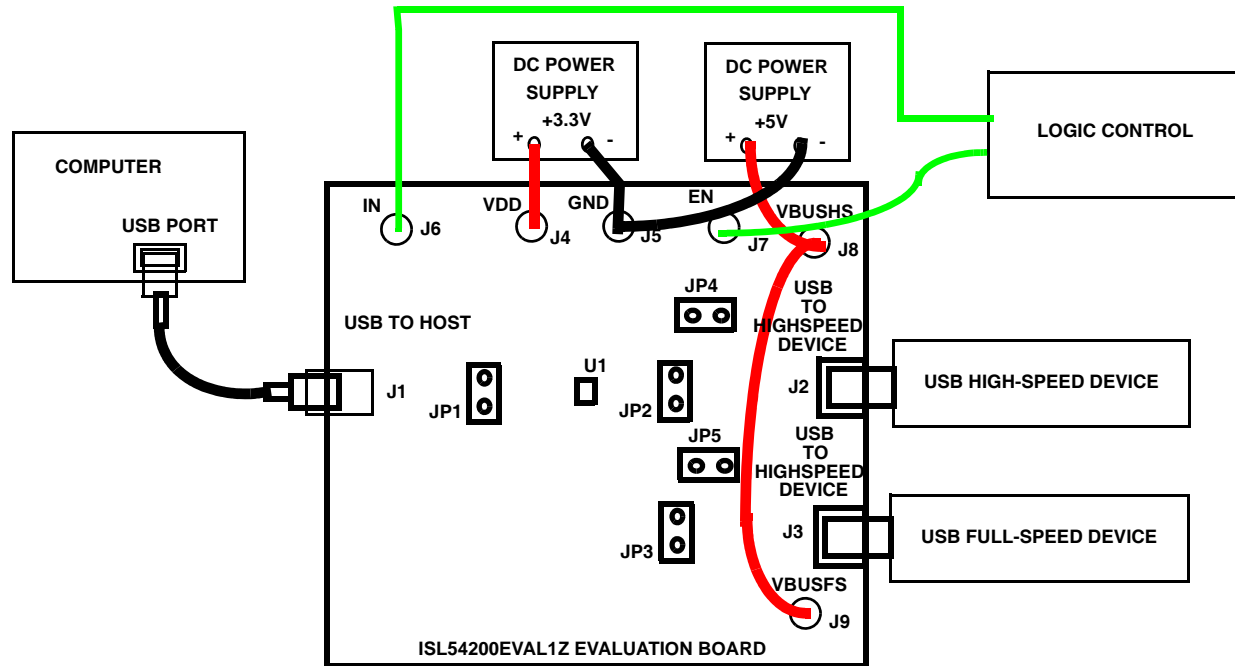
DC POWER SUPPLY +3.3V
+ -

DC POWER SUPPLY +5V
+ -

LOGIC CONTROL

COMPUTER

USB PORT

IN J6

VDD J4

GND J5

EN J7

VBUSHS J8

JP4

USB TO HOST

USB TO HIGHSPEED DEVICE

U1

J1

JP1

JP2

J2

USB HIGH-SPEED DEVICE

JP5

USB TO HIGHSPEED DEVICE

J3

USB FULL-SPEED DEVICE

JP3

VBUSFS

J9

ISL54200EVAL1Z EVALUATION BOARD